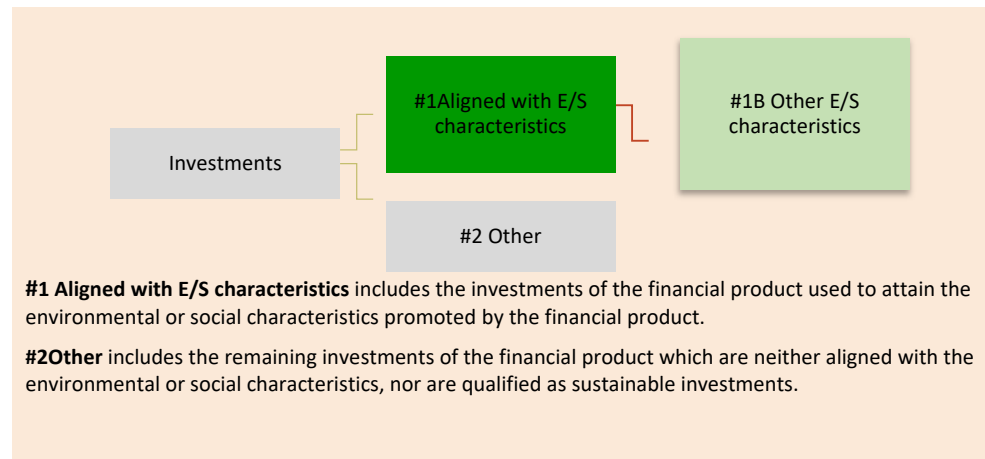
Investments

#1Aligned with E/S characteristics

#1B Other E/S characteristics

#2 Other

**#1 Aligned with E/S characteristics** includes the investments of the financial product used to attain the environmental or social characteristics promoted by the financial product.

**#2Other** includes the remaining investments of the financial product which are neither aligned with the environmental or social characteristics, nor are qualified as sustainable investments.